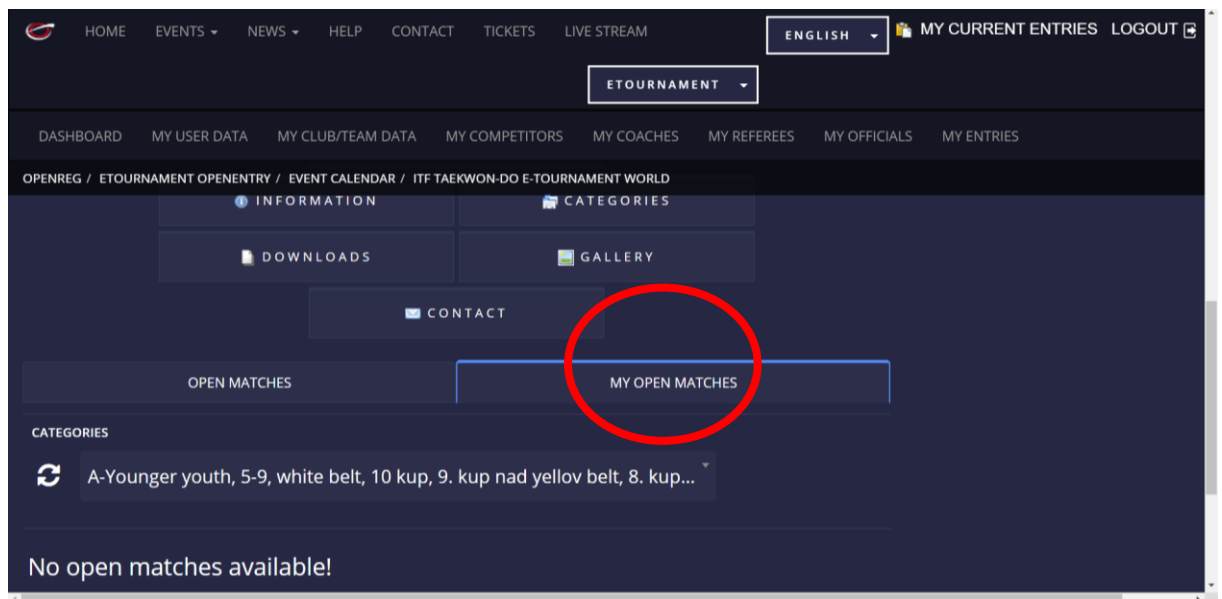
HOME EVENTS NEWS HELP CONTACT TICKETS LIVE STREAM

ENGLISH

MY CURRENT ENTRIES LOGOUT

ETOURNAMENT

DASHBOARD MY USER DATA MY CLUB/TEAM DATA MY COMPETITORS MY COACHES MY REFEREES MY OFFICIALS MY ENTRIES

OPENREG / ETOURNAMENT OPENENTRY / EVENT CALENDAR / ITF TAEKWON-DO E-TOURNAMENT WORLD

INFORMATION

CATEGORIES

DOWNLOADS

GALLERY

CONTACT

OPEN MATCHES

MY OPEN MATCHES

CATEGORIES

A-Younger youth, 5-9, white belt, 10 kup, 9. kup nad yellov belt, 8. kup...

No open matches available!